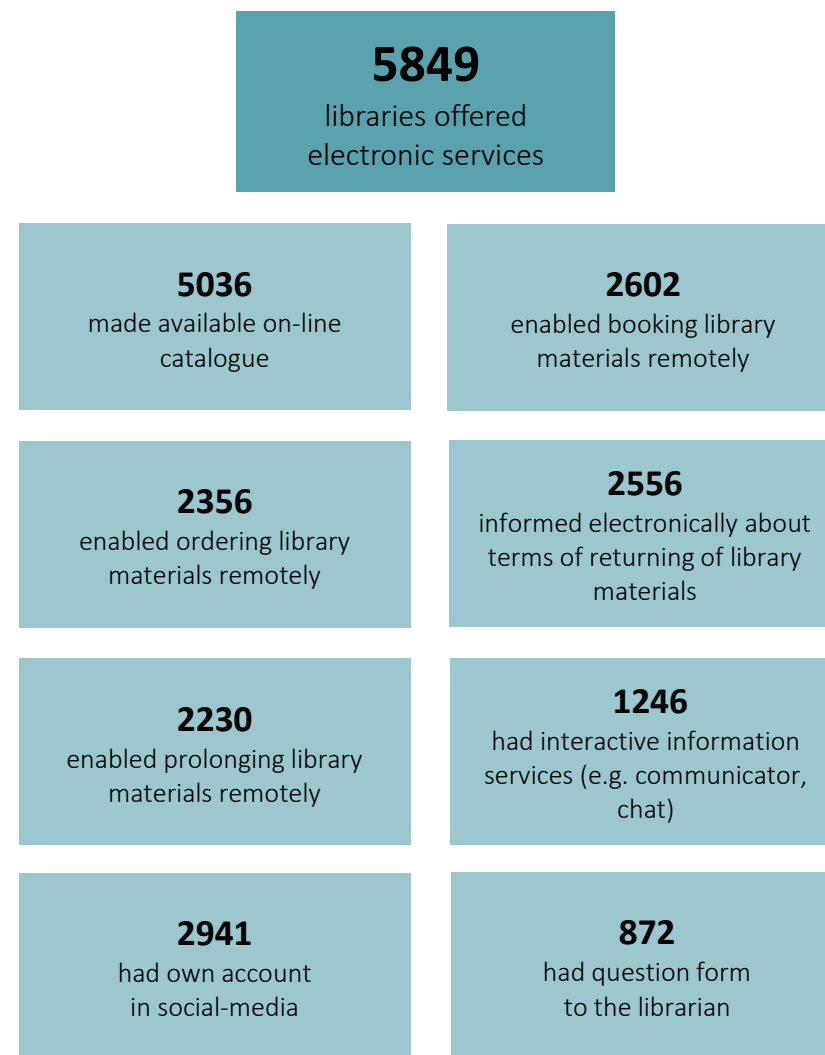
**5849**
libraries offered electronic services

**5036**
made available on-line catalogue

**2602**
enabled booking library materials remotely

**2356**
enabled ordering library materials remotely

**2556**
informed electronically about terms of returning of library materials

**2230**
enabled prolonging library materials remotely

**1246**
had interactive information services (e.g. communicator, chat)

**2941**
had own account in social-media

**872**
had question form to the librarian